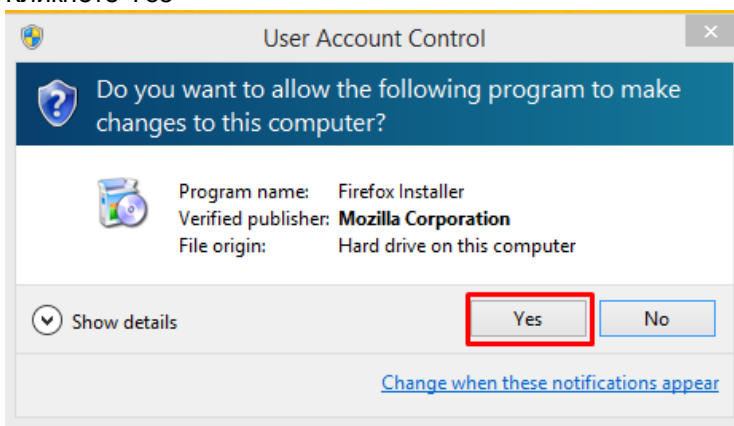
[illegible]

User Account Control

×

Do you want to allow the following program to make changes to this computer?

| | |
|---|---|
| Program name: | Firefox Installer |
| Verified publisher: | Mozilla Corporation |
| File origin: | Hard drive on this computer |

Show details

Yes

No

Change when these notifications appear